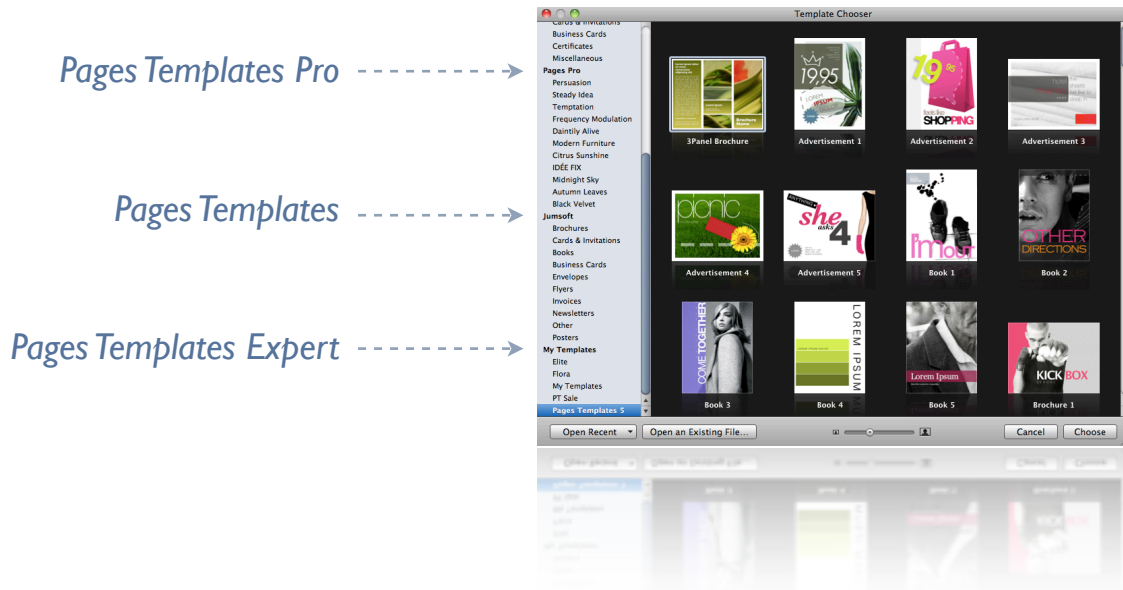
Pages Templates Pro

Pages Templates

Pages Templates Expert

Template Chooser

Cards & Invitations
Business Cards
Certificates
Miscellaneous
Pages Pro
Persuasion
Steady Idea
Temptation
Frequency Modulation
Daintily Alive
Modern Furniture
Citrus Sunshine
IDÉE FIX
Midnight Sky
Autumn Leaves
Black Velvet
Jumsoft
Brochures
Cards & Invitations
Books
Business Cards
Envelopes
Flyers
Invoices
Newsletters
Other
Posters
My Templates
Elite
Flora
My Templates
PT Sale
Pages Templates 5

Brochure Name
3Panel Brochure
19.95
IPSUM
Advertisement 1
19.95
SHOPPING
Advertisement 2
Advertisement 3
picnic
Advertisement 4
she asks 4
Advertisement 5
I'm our
Book 1
OTHER DIRECTIONS
Book 2
COME TOGETHER
Book 3
LOREM IPSUM
Book 4
Lorem Ipsum
Book 5
KICK BOX
Brochure 1

Open Recent
Open an Existing File...
Cancel
Choose